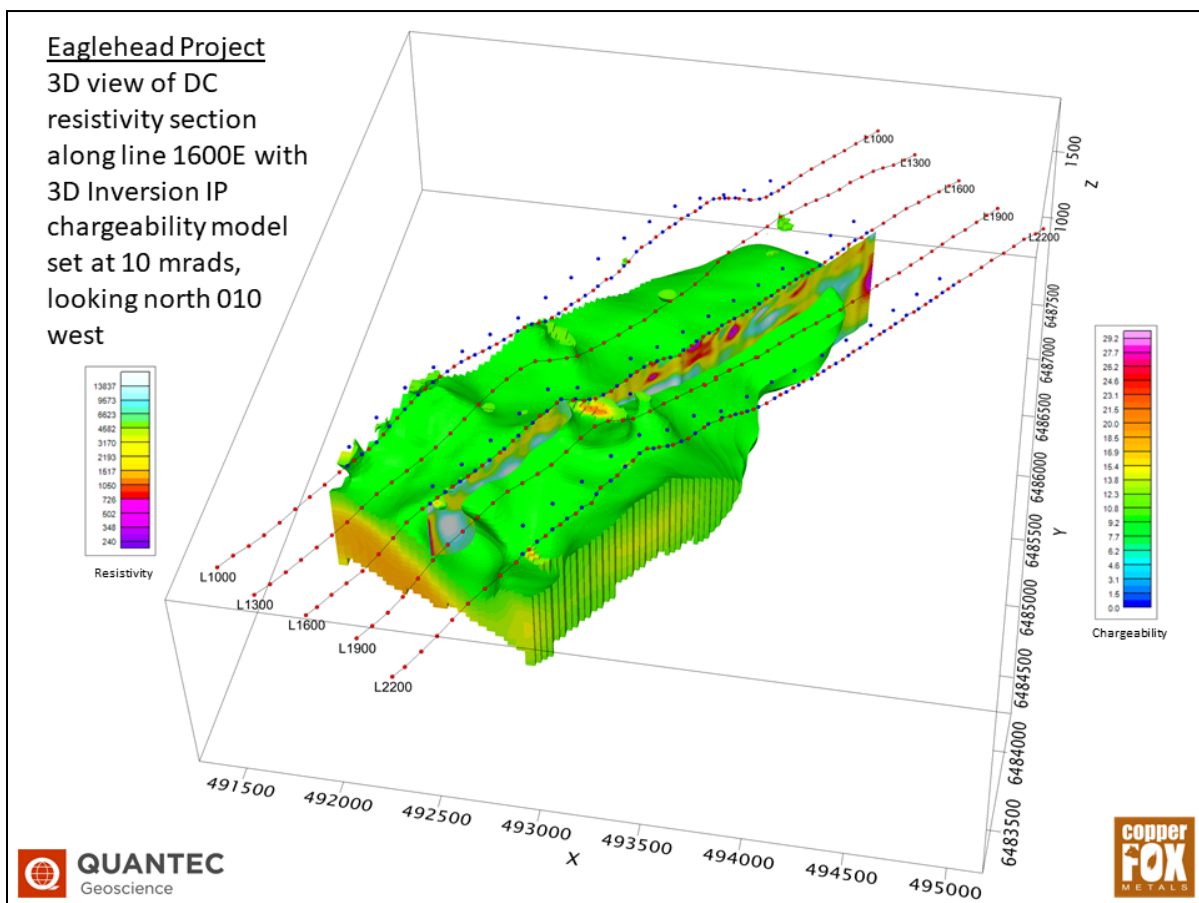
Eaglehead Project
3D view of DC resistivity section along line 1600E with 3D Inversion IP chargeability model set at 10 mrads, looking north 010 west

13837
9573
6623
4582
3170
2193
1517
1050
726
502
348
240
Resistivity

L1000
L1300
L1600
L1900
L2200

L1000
L1300
L1600
L1900
L2200

1500
1000
Z

6487500
6487000
6486500
6486000
6485500
6485000
6484500
6484000
6483500
Y

29.2
27.7
26.2
24.6
23.1
21.5
20.0
18.5
16.9
15.4
13.8
12.3
10.8
9.2
7.7
6.2
4.6
3.1
1.5
0.0
Chargeability

491500
492000
492500
493000
493500
494000
494500
495000
X

QUANTEC
Geoscience

copper
FOX
METALS